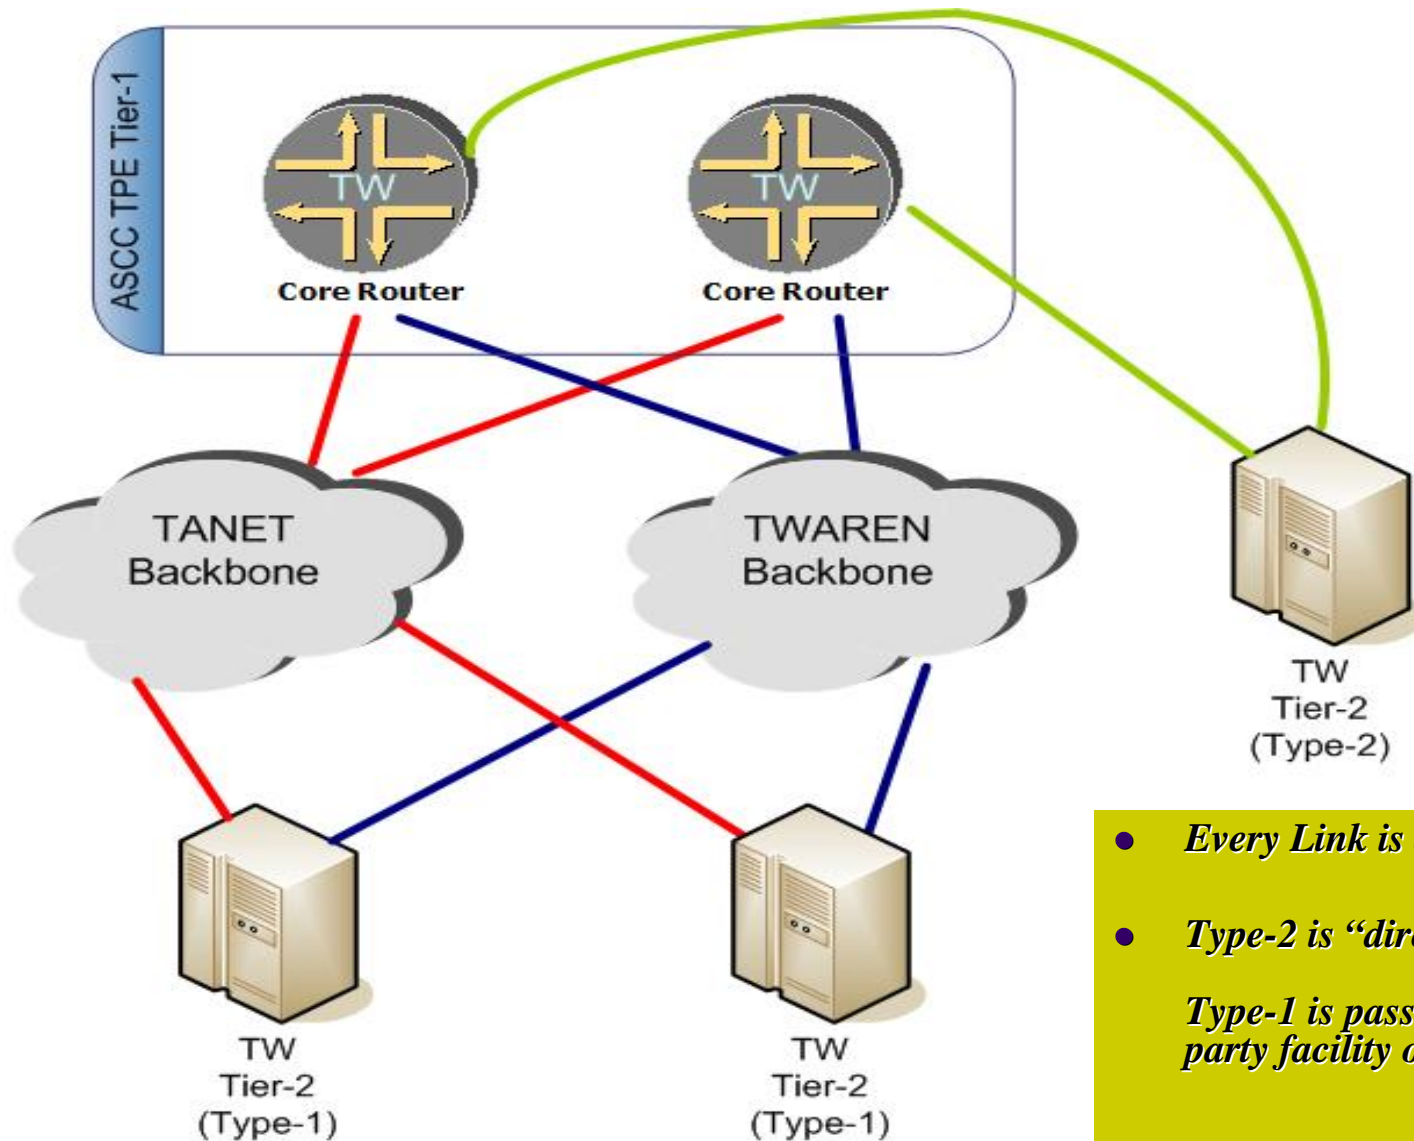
ASCC TPE Tier-1

TW

Core Router

TW

Core Router

TANET Backbone

TWAREN Backbone

TW Tier-2 (Type-2)

TW Tier-2 (Type-1)

TW Tier-2 (Type-1)

- Every Link is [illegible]
- Type-2 is "dir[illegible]

Type-1 is pass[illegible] party facility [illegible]